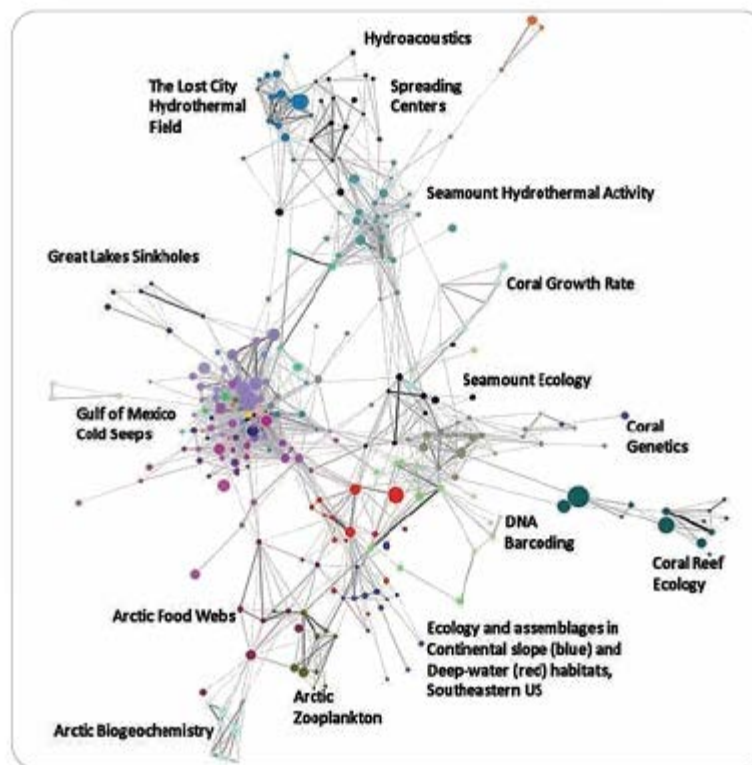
Hydroacoustics

The Lost City Hydrothermal Field

Spreading Centers

Seamount Hydrothermal Activity

Great Lakes Sinkholes

Coral Growth Rate

Seamount Ecology

Gulf of Mexico Cold Seeps

Coral Genetics

DNA Barcoding

Coral Reef Ecology

Arctic Food Webs

Ecology and assemblages in Continental slope (blue) and Deep-water (red) habitats, Southeastern US

Arctic Zooplankton

Arctic Biogeochemistry